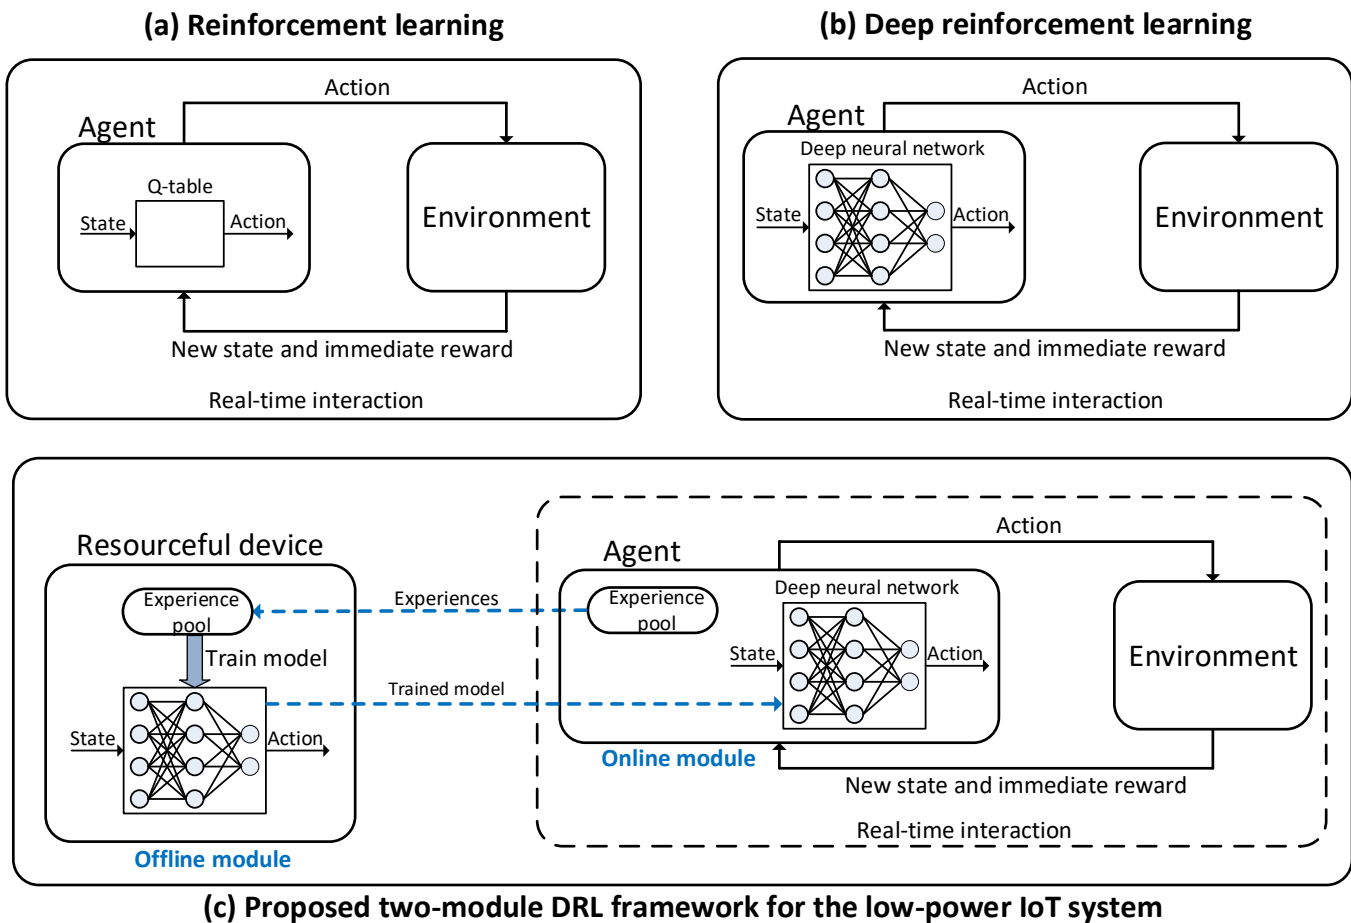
(a) Reinforcement learning

Action

Agent

Q-table

State

Action

Environment

New state and immediate reward

Real-time interaction

(b) Deep reinforcement learning

Action

Agent

Deep neural network

State

Action

Environment

New state and immediate reward

Real-time interaction

Resourceful device

Experience pool

Train model

State

Action

Offline module

Experiences

Trained model

Action

Agent

Experience pool

Deep neural network

State

Action

Environment

Online module

New state and immediate reward

Real-time interaction

(c) Proposed two-module DRL framework for the low-power IoT system